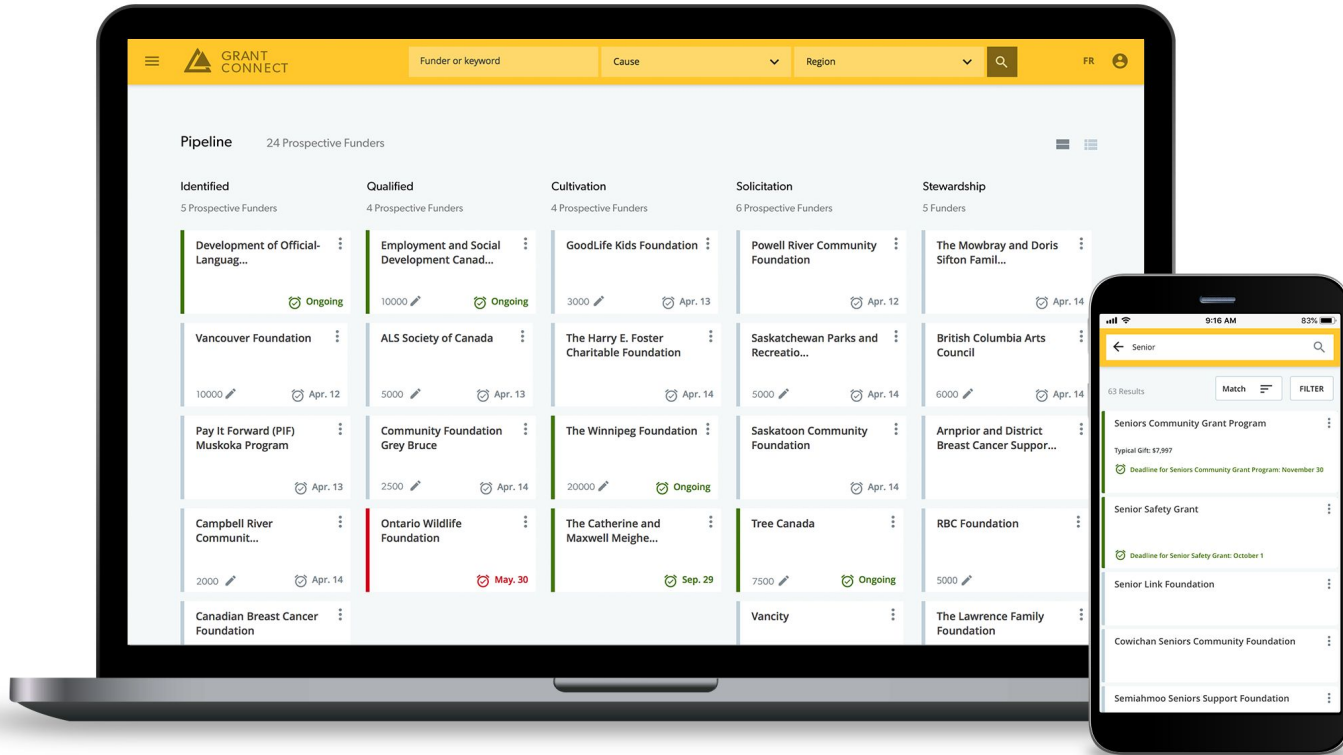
GRANT CONNECT

Funder or keyword

Cause

Region

FR

Pipeline 24 Prospective Funders

Identified
5 Prospective Funders

Development of Official-Languag...
Ongoing

Vancouver Foundation
10000
Apr. 12

Pay It Forward (PIF) Muskoka Program
Apr. 13

Campbell River Communit...
2000
Apr. 14

Canadian Breast Cancer Foundation

Qualified
4 Prospective Funders

Employment and Social Development Canad...
10000
Ongoing

ALS Society of Canada
5000
Apr. 13

Community Foundation Grey Bruce
2500
Apr. 14

Ontario Wildlife Foundation
May. 30

Cultivation
4 Prospective Funders

GoodLife Kids Foundation
3000
Apr. 13

The Harry E. Foster Charitable Foundation
Apr. 14

The Winnipeg Foundation
20000
Ongoing

The Catherine and Maxwell Meighe...
Sep. 29

Solicitation
6 Prospective Funders

Powell River Community Foundation
Apr. 12

Saskatchewan Parks and Recreatio...
5000
Apr. 14

Saskatoon Community Foundation
Apr. 14

Tree Canada
7500
Ongoing

Vancity

Stewardship
5 Funders

The Mowbray and Doris Sifton Famil...
Apr. 14

British Columbia Arts Council
6000
Apr. 14

Arnprior and District Breast Cancer Suppor...

RBC Foundation
5000

The Lawrence Family Foundation

9:16 AM
83%

Senior

63 Results
Match
FILTER

Seniors Community Grant Program
Typical Gift: $7,997
Deadline for Seniors Community Grant Program: November 30

Senior Safety Grant
Deadline for Senior Safety Grant: October 1

Senior Link Foundation

Cowichan Seniors Community Foundation

Semiahmoo Seniors Support Foundation